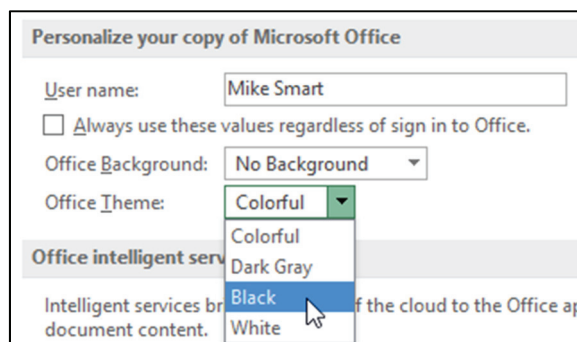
Personalize your copy of Microsoft Office

User name: Mike Smart

Always use these values regardless of sign in to Office.

Office Background: No Background

Office Theme: Colorful

Colorful
Dark Gray
Black
White

Office intelligent serv

Intelligent services br f the cloud to the Office ap document content.